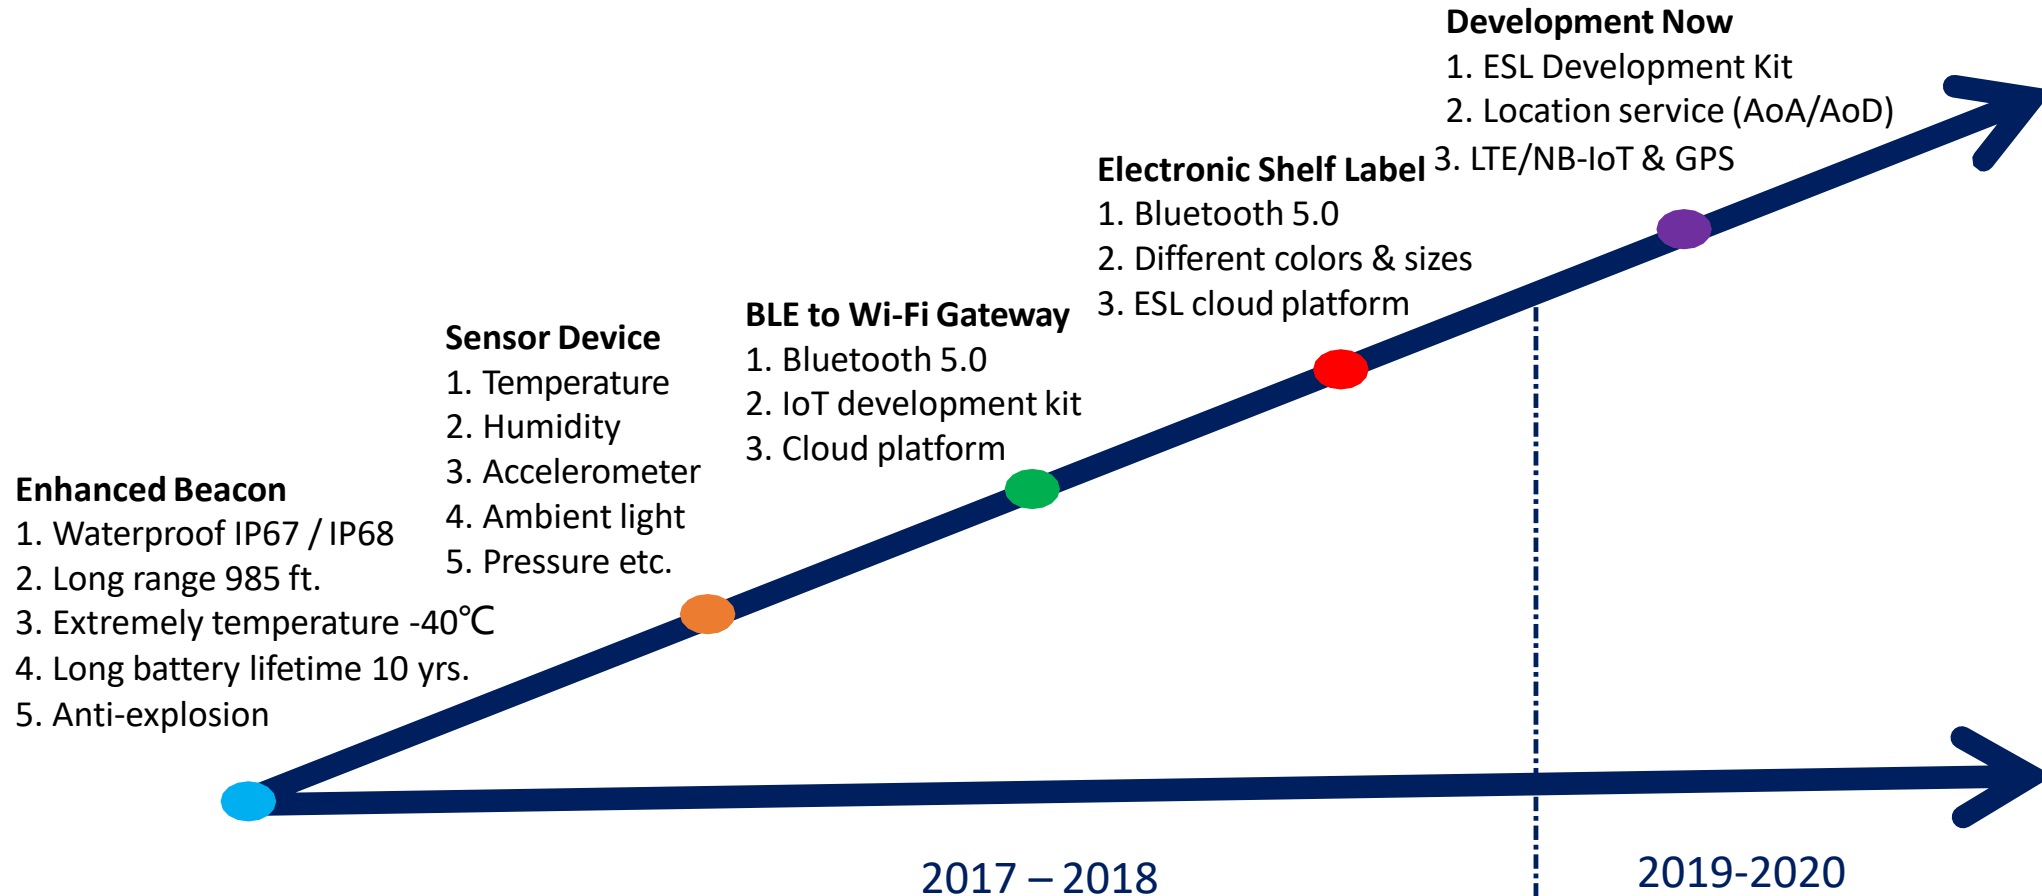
Development Now
1. ESL Development Kit
2. Location service (AoA/AoD)
3. LTE/NB-IoT & GPS

Electronic Shelf Label
1. Bluetooth 5.0
2. Different colors & sizes
3. ESL cloud platform

BLE to Wi-Fi Gateway
1. Bluetooth 5.0
2. IoT development kit
3. Cloud platform

Sensor Device
1. Temperature
2. Humidity
3. Accelerometer
4. Ambient light
5. Pressure etc.

Enhanced Beacon
1. Waterproof IP67 / IP68
2. Long range 985 ft.
3. Extremely temperature -40℃
4. Long battery lifetime 10 yrs.
5. Anti-explosion

2017 – 2018

2019-2020